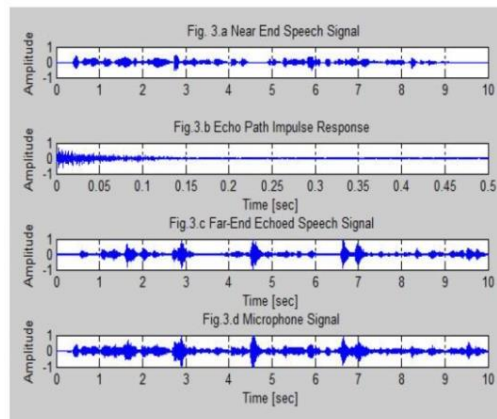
Fig. 3.a Near End Speech Signal

Amplitude

1
0
-1

0 1 2 3 4 5 6 7 8 9 10

Fig.3.b Echo Path Impulse Response

Amplitude

1
0
-1

0 0.05 0.1 0.15 0.2 0.25 0.3 0.35 0.4 0.45 0.5

Time [sec]

Fig.3.c Far-End Echoed Speech Signal

Amplitude

1
0
-1

0 1 2 3 4 5 6 7 8 9 10

Time [sec]

Fig.3.d Microphone Signal

Amplitude

1
0
-1

0 1 2 3 4 5 6 7 8 9 10

Time [sec]